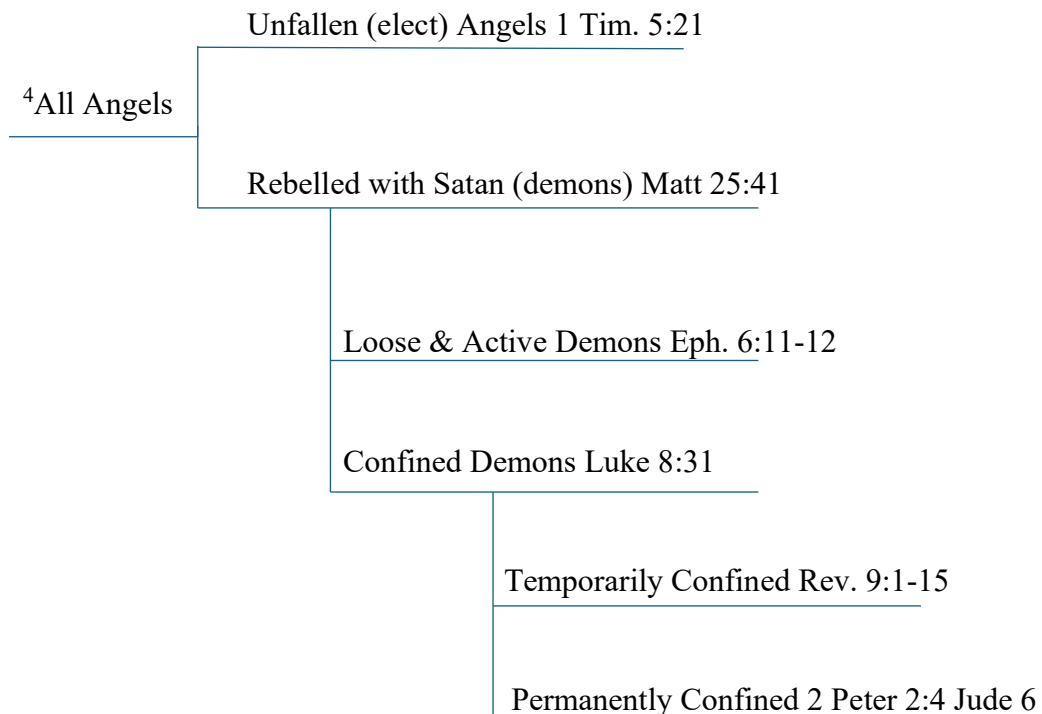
$^4$All Angels

Unfallen (elect) Angels 1 Tim. 5:21

Rebelled with Satan (demons) Matt 25:41

Loose & Active Demons Eph. 6:11-12

Confined Demons Luke 8:31

Temporarily Confined Rev. 9:1-15

Permanently Confined 2 Peter 2:4 Jude 6